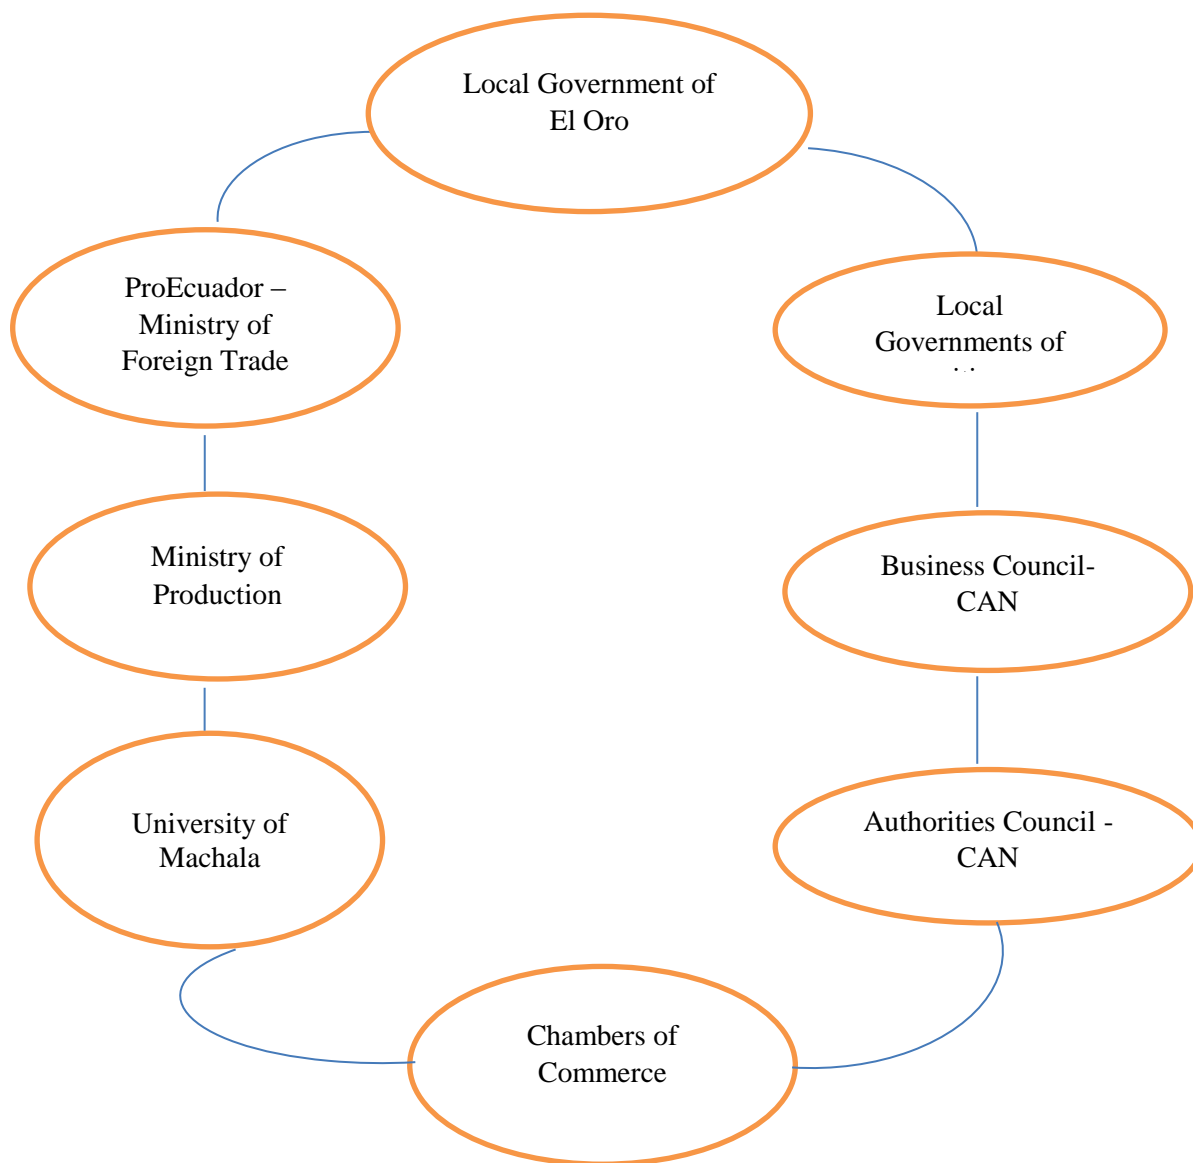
Local Government of El Oro

ProEcuador – Ministry of Foreign Trade

Local Governments of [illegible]

Ministry of Production

Business Council-CAN

University of Machala

Authorities Council - CAN

Chambers of Commerce